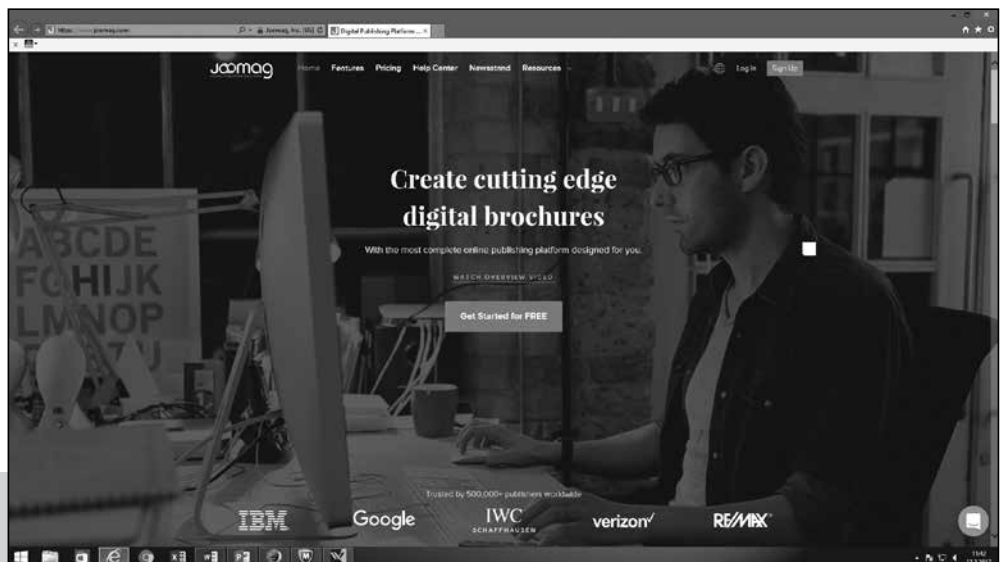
https://www.joomag.com/
Joomag, Inc. [US]
Digital Publishing Platform ...

joomag
Home Features Pricing Help Center Newsstand Resources
Log In Sign Up

ABCDE
FGHIJK
LMNOP

Create cutting edge digital brochures

With the most complete online publishing platform designed for you.

WATCH OVERVIEW VIDEO

Get Started for FREE

Trusted by 500,000+ publishers worldwide

IBM
Google
IWC SCHAFFHAUSEN
verizon
RE/MAX

11:42
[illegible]